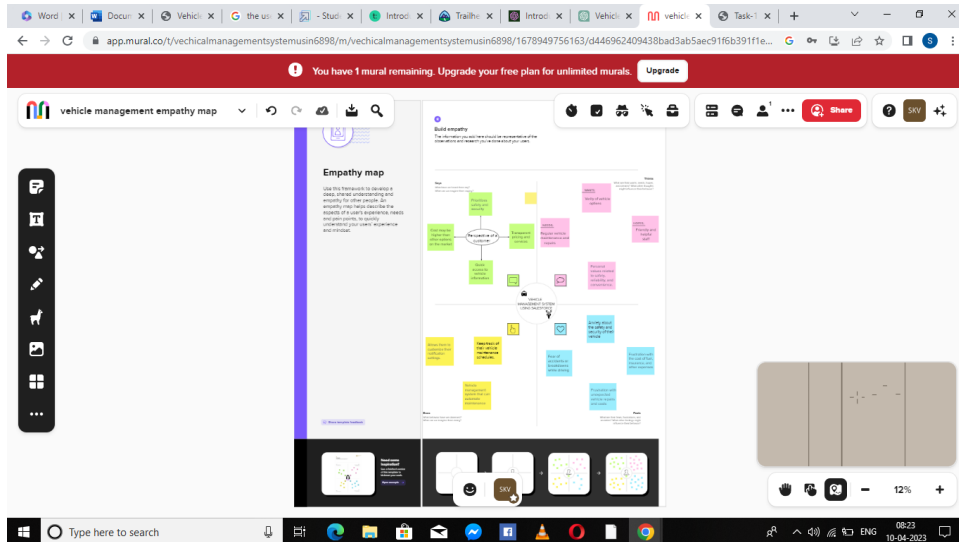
Word | × Docun × Vehicl × the us × - Studi × Introd × Trailhe × Introd × Vehicl × vehicl × Task-1 × +

app.mural.co/t/vechicalmanagementsystemusin6898/m/vechicalmanagementsystemusin6898/1678949756163/d446962409438bad3ab5aec91f6b391f1e...

You have 1 mural remaining. Upgrade your free plan for unlimited murals. Upgrade

vehicle management empathy map

Share

SKV

Empathy map

Use this framework to develop a deep, shared understanding and empathy for other people. An empathy map helps describe the aspects of a user's experience, needs and pain points, to quickly understand your users' experience and mindset.

Build empathy

The information you add here should be representative of the observations and research you've done about your users.

Perspective of a customer

VEHICLE MANAGEMENT SYSTEM USING SALESFORCE

Need some inspiration?

SKV

12%

Type here to search

ENG 08:23 10-04-2023